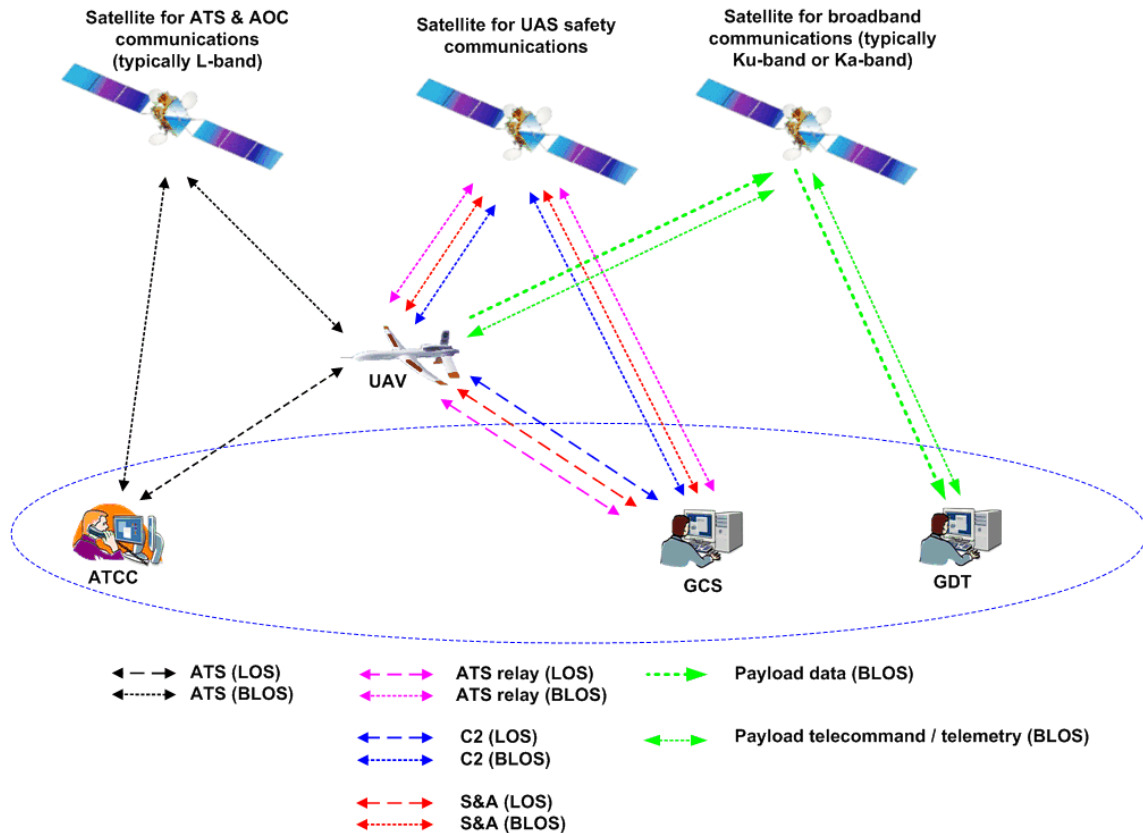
Satellite for ATS & AOC communications (typically L-band)

Satellite for UAS safety communications

Satellite for broadband communications (typically Ku-band or Ka-band)

UAV

ATCC

GCS

GDT

ATS (LOS)
ATS (BLOS)

ATS relay (LOS)
ATS relay (BLOS)

C2 (LOS)
C2 (BLOS)

S&A (LOS)
S&A (BLOS)

Payload data (BLOS)

Payload telecommand / telemetry (BLOS)